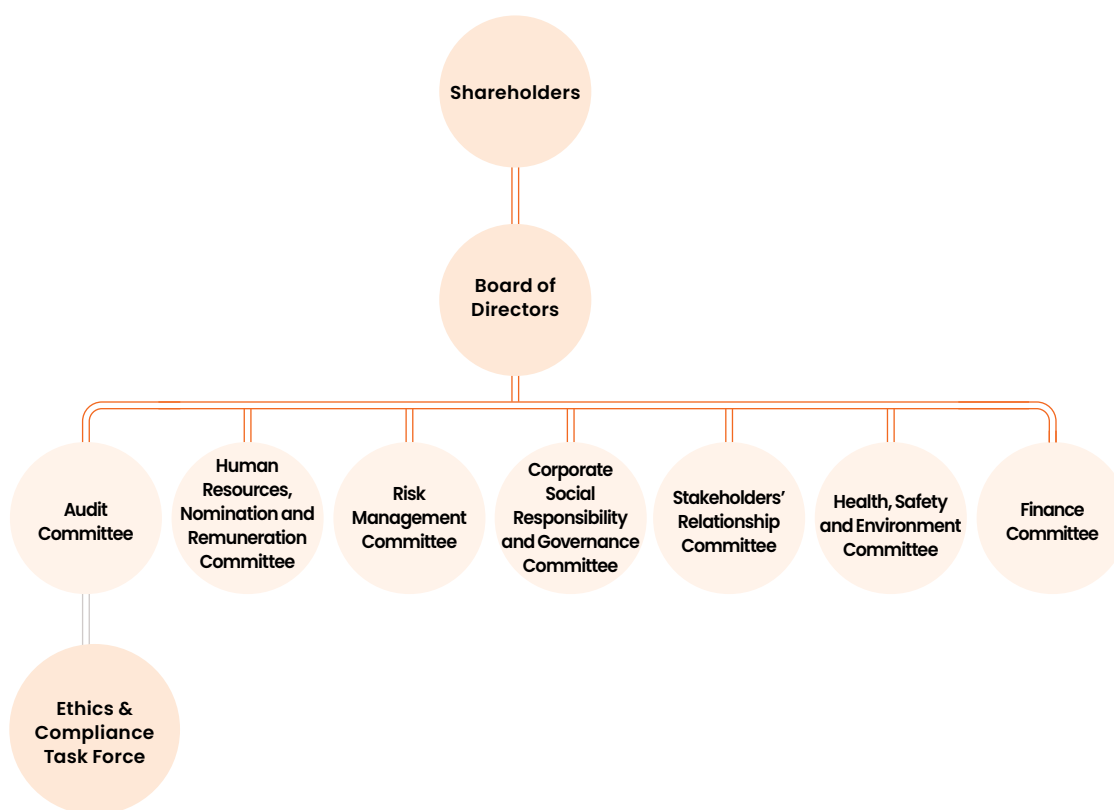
Shareholders

Board of Directors

Audit Committee

Human Resources, Nomination and Remuneration Committee

Risk Management Committee

Corporate Social Responsibility and Governance Committee

Stakeholders' Relationship Committee

Health, Safety and Environment Committee

Finance Committee

Ethics & Compliance Task Force